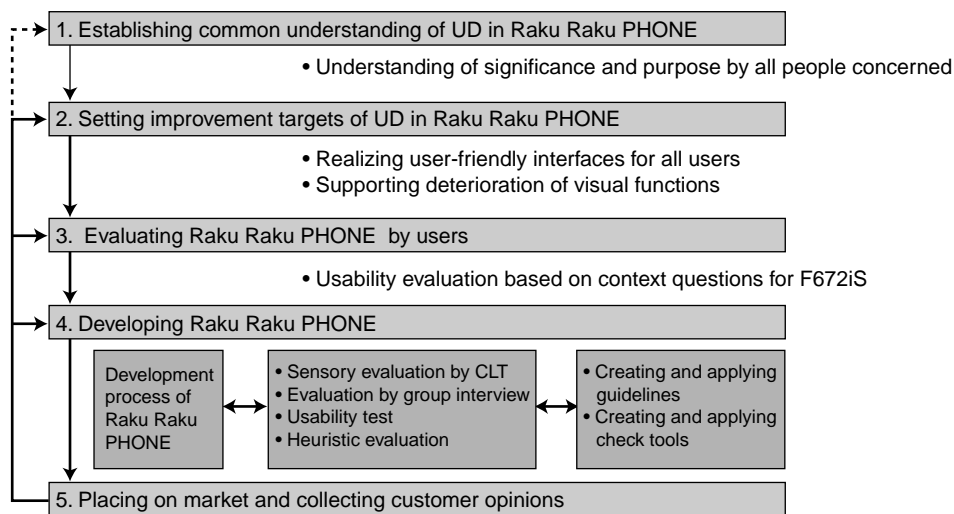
1. Establishing common understanding of UD in Raku Raku PHONE

• Understanding of significance and purpose by all people concerned

2. Setting improvement targets of UD in Raku Raku PHONE

• Realizing user-friendly interfaces for all users
• Supporting deterioration of visual functions

3. Evaluating Raku Raku PHONE by users

• Usability evaluation based on context questions for F672iS

4. Developing Raku Raku PHONE

Development process of Raku Raku PHONE

• Sensory evaluation by CLT
• Evaluation by group interview
• Usability test
• Heuristic evaluation

• Creating and applying guidelines
• Creating and applying check tools

5. Placing on market and collecting customer opinions